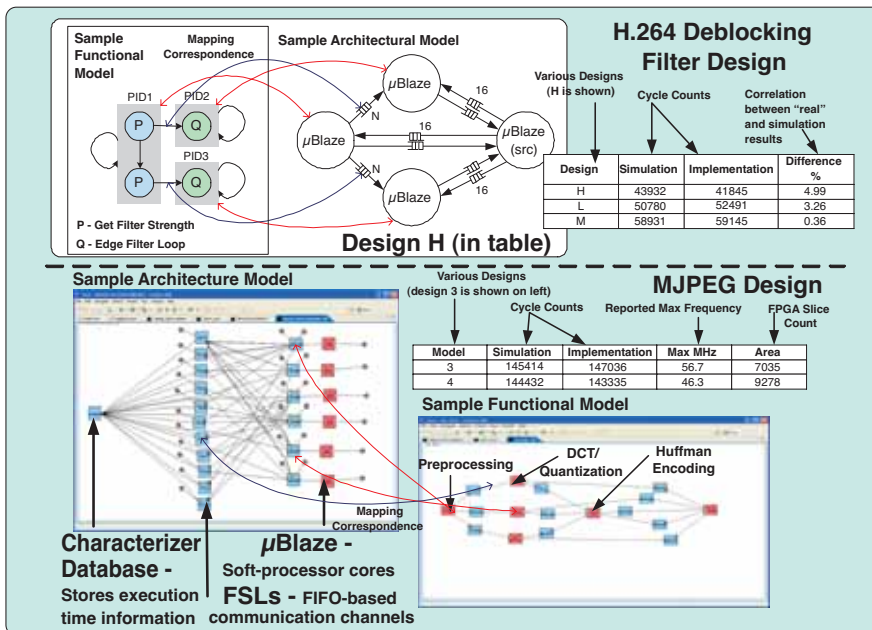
Sample Functional Model

Mapping Correspondence

Sample Architectural Model

PID1

PID2

PID3

P

Q

P

Q

$\mu$Blaze

$\mu$Blaze

$\mu$Blaze

$\mu$Blaze (src)

N

N

16

16

16

P - Get Filter Strength

Q - Edge Filter Loop

Design H (in table)

H.264 Deblocking Filter Design

Various Designs (H is shown)

Cycle Counts

Correlation between "real" and simulation results

| Design | Simulation | Implementation | Difference % |
|---|---|---|---|
| H | 43932 | 41845 | 4.99 |
| L | 50780 | 52491 | 3.26 |
| M | 58931 | 59145 | 0.36 |

Sample Architecture Model

Various Designs (design 3 is shown on left)

MJPEG Design

Cycle Counts

Reported Max Frequency

FPGA Slice Count

| Model | Simulation | Implementation | Max MHz | Area |
|---|---|---|---|---|
| 3 | 145414 | 147036 | 56.7 | 7035 |
| 4 | 144432 | 143335 | 46.3 | 9278 |

Sample Functional Model

Preprocessing

DCT/ Quantization

Huffman Encoding

Mapping Correspondence

Characterizer Database - Stores execution time information

$\mu$Blaze - Soft-processor cores

FSLs - FIFO-based communication channels